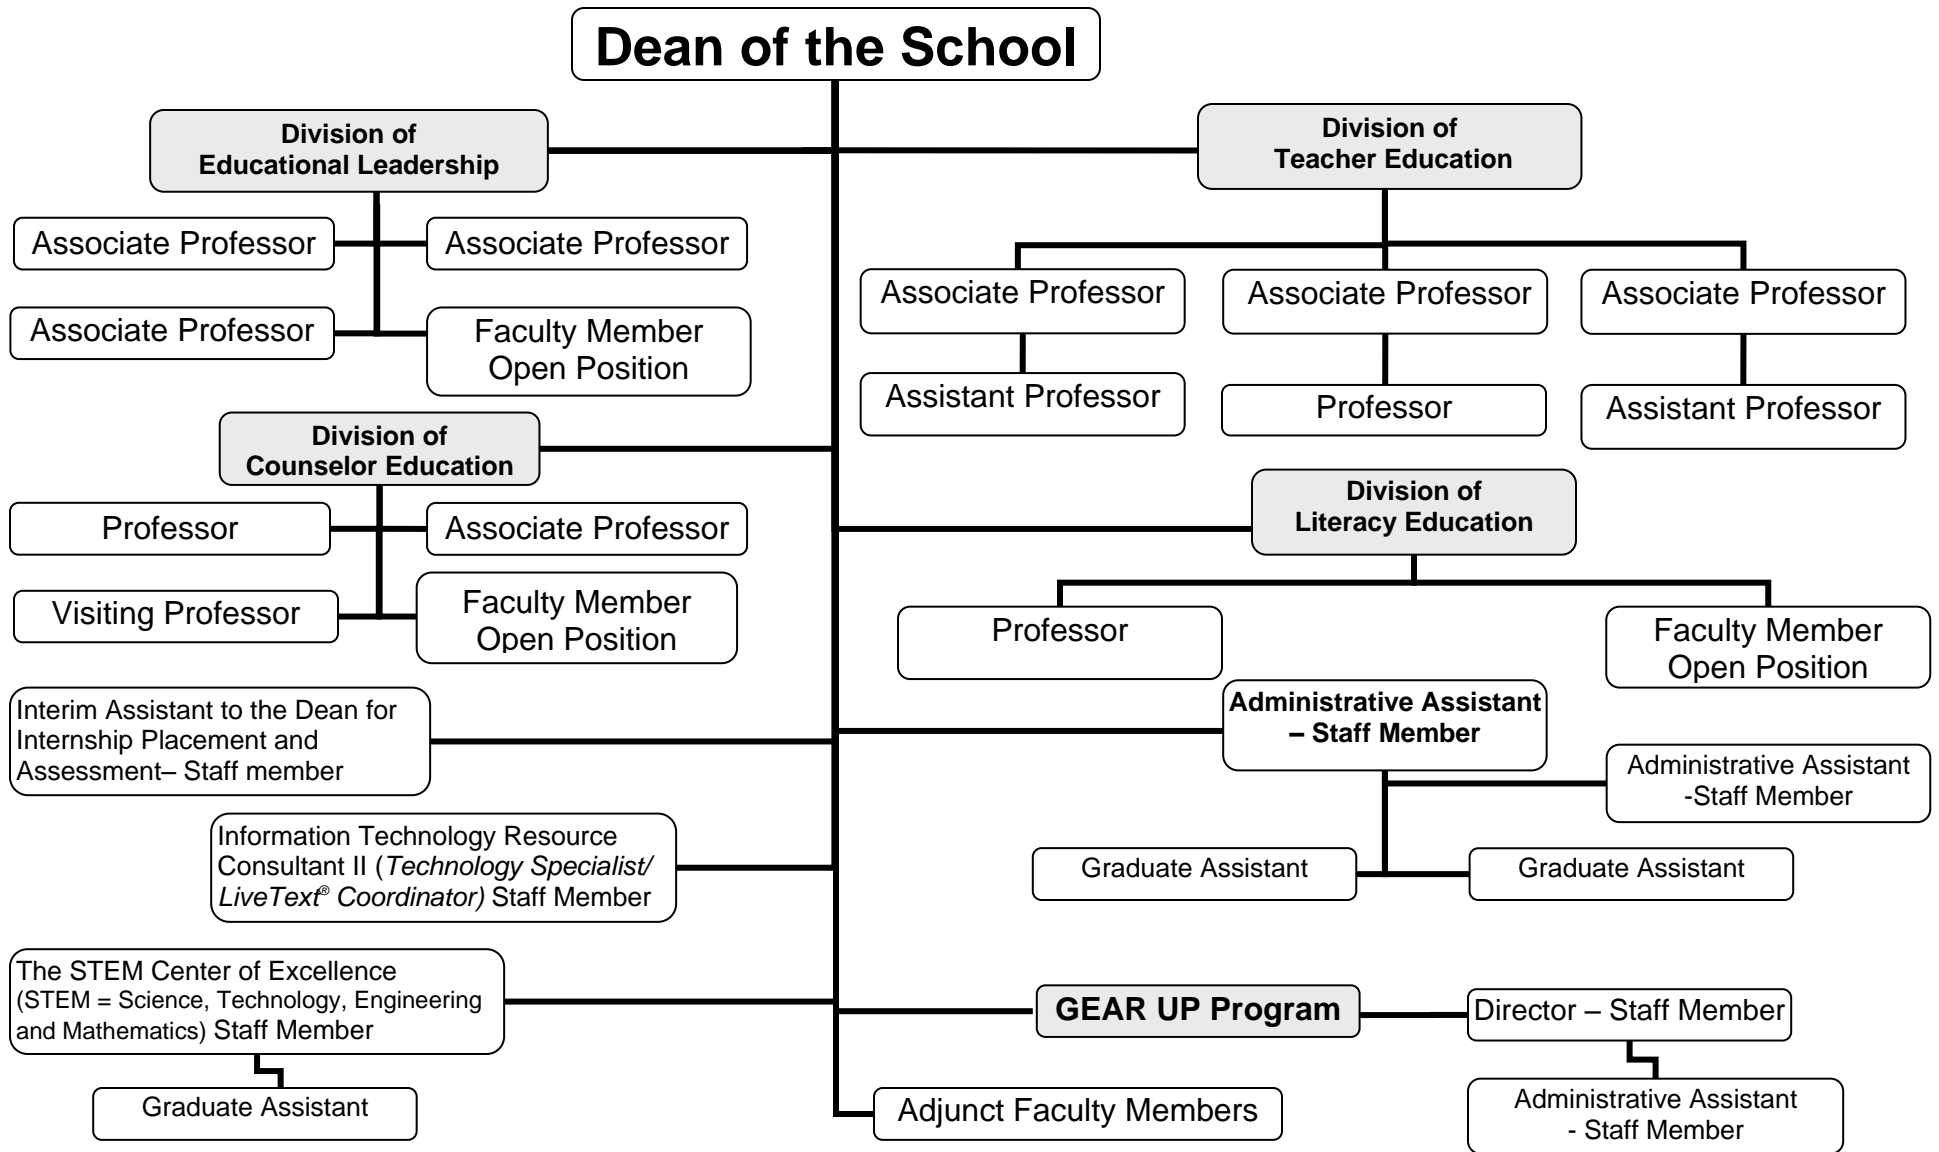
Dean of the School

Division of Educational Leadership

Associate Professor

Associate Professor

Associate Professor

Faculty Member Open Position

Division of Teacher Education

Associate Professor

Associate Professor

Associate Professor

Assistant Professor

Professor

Assistant Professor

Division of Counselor Education

Professor

Associate Professor

Visiting Professor

Faculty Member Open Position

Division of Literacy Education

Professor

Faculty Member Open Position

Interim Assistant to the Dean for Internship Placement and Assessment– Staff member

Administrative Assistant – Staff Member

Administrative Assistant -Staff Member

Information Technology Resource Consultant II (*Technology Specialist/ LiveText® Coordinator)* Staff Member

Graduate Assistant

Graduate Assistant

The STEM Center of Excellence (STEM = Science, Technology, Engineering and Mathematics) Staff Member

Graduate Assistant

GEAR UP Program

Director – Staff Member

Administrative Assistant - Staff Member

Adjunct Faculty Members